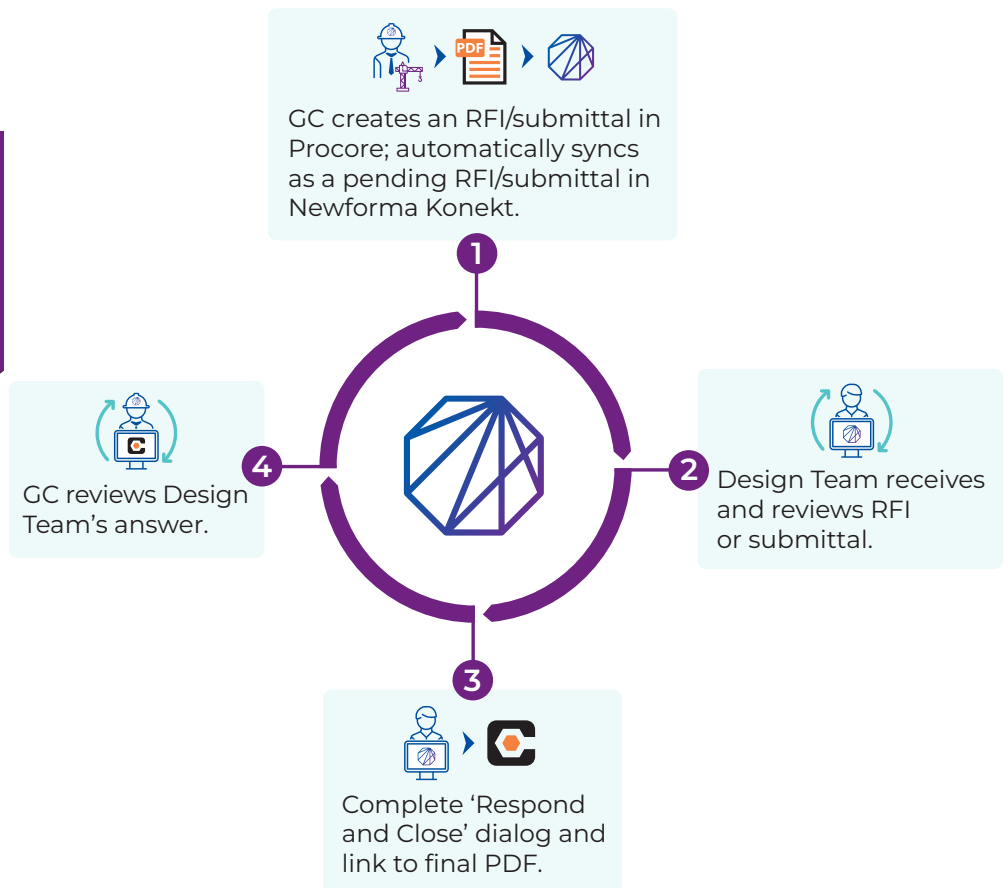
PDF

GC creates an RFI/submittal in Procore; automatically syncs as a pending RFI/submittal in Newforma Konekt.

1

2

Design Team receives and reviews RFI or submittal.

3

Complete ‘Respond and Close’ dialog and link to final PDF.

4

GC reviews Design Team’s answer.